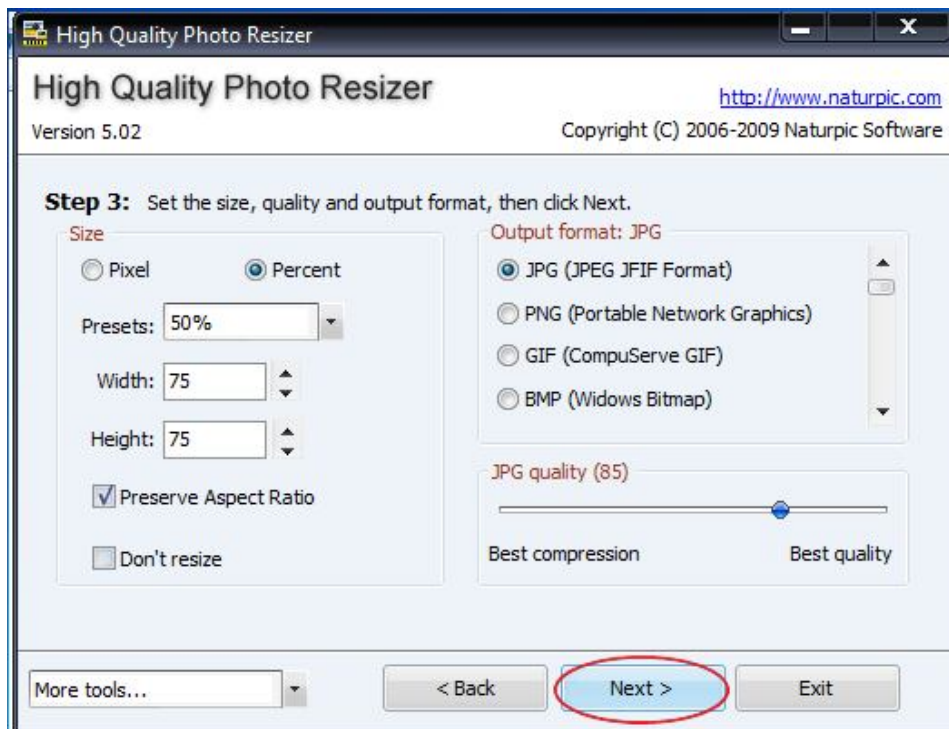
High Quality Photo Resizer

High Quality Photo Resizer

Version 5.02

http://www.naturpic.com

Copyright (C) 2006-2009 Naturpic Software

**Step 3:** Set the size, quality and output format, then click Next.

Size

Pixel

Percent

Presets: 50%

Width: 75

Height: 75

Preserve Aspect Ratio

Don't resize

Output format: JPG

JPG (JPEG JFIF Format)

PNG (Portable Network Graphics)

GIF (CompuServe GIF)

BMP (Widows Bitmap)

JPG quality (85)

Best compression

Best quality

More tools...

< Back

Next >

Exit